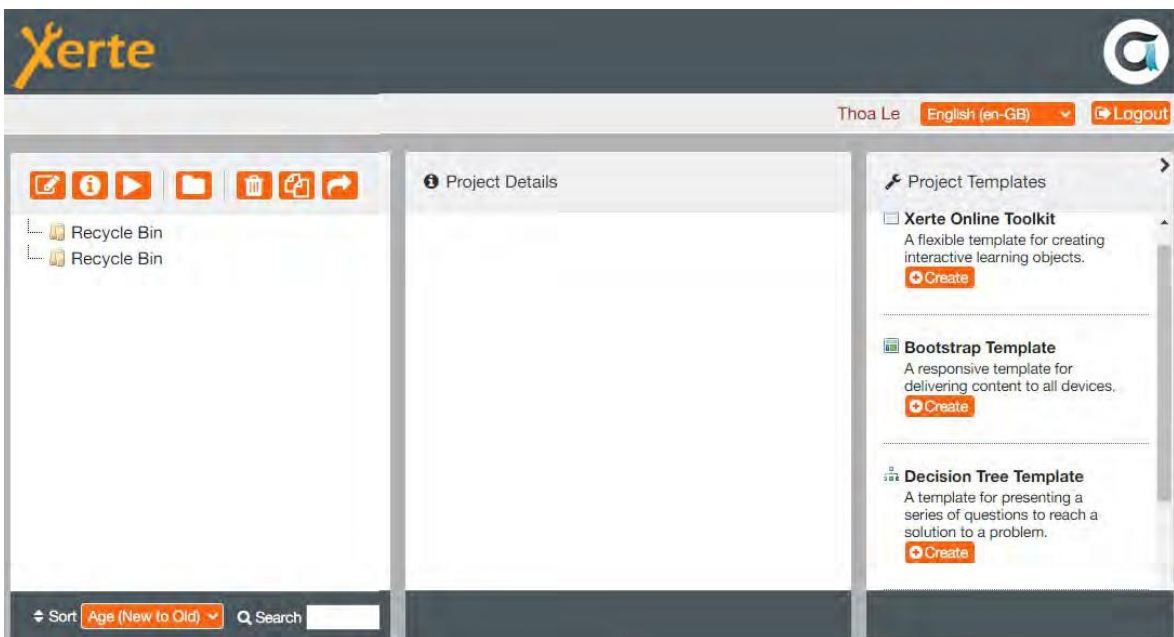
Xerte

Thoa Le English (en-GB) Logout

Recycle Bin
Recycle Bin

Project Details

Project Templates

Xerte Online Toolkit
A flexible template for creating interactive learning objects.
Create

Bootstrap Template
A responsive template for delivering content to all devices.
Create

Decision Tree Template
A template for presenting a series of questions to reach a solution to a problem.
Create

Sort Age (New to Old) Search